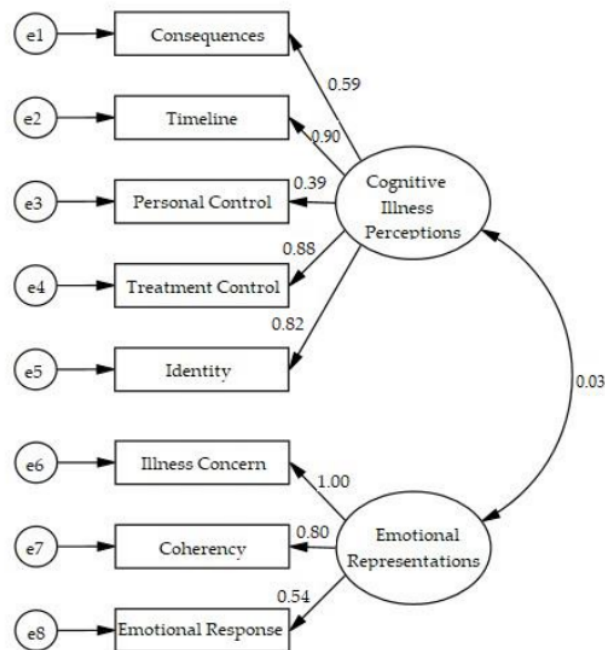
e1
Consequences
0.59
e2
Timeline
0.90
e3
Personal Control
0.39
Cognitive Illness Perceptions
0.88
e4
Treatment Control
0.82
e5
Identity
0.03
e6
Illness Concern
1.00
e7
Coherency
0.80
Emotional Representations
0.54
e8
Emotional Response